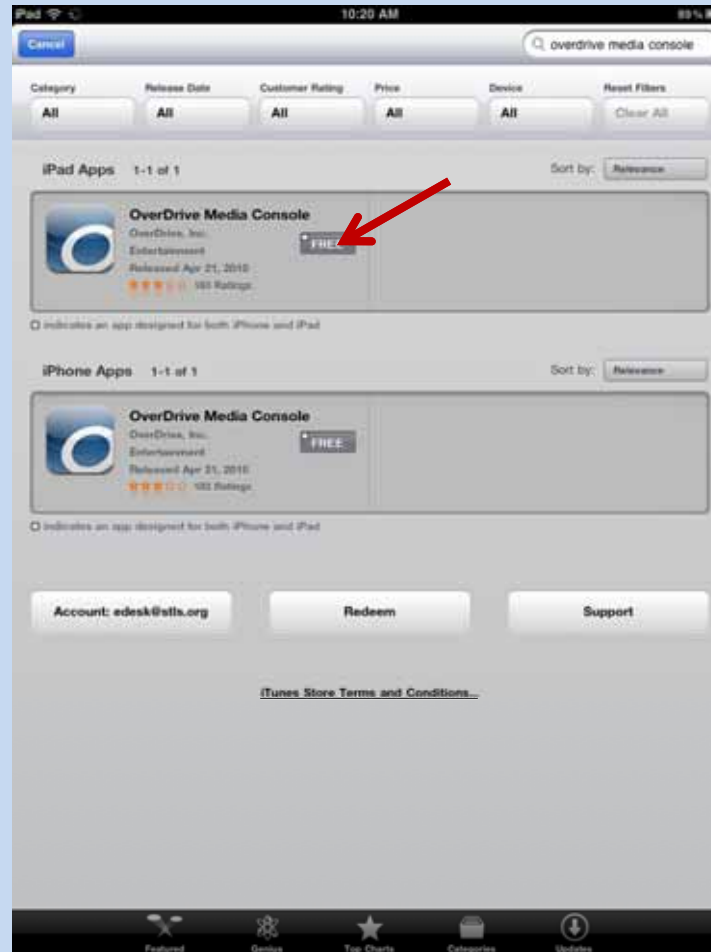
iPad 10:20 AM 89%

Cancel

overdrive media console

Category All | Release Date All | Customer Rating All | Price All | Device All | Reset Filters Clear All

iPad Apps 1-1 of 1

Sort by: Relevance

OverDrive Media Console
OverDrive, Inc.
Entertainment
Released Apr 21, 2010
181 Ratings

FREE

indicates an app designed for both iPhone and iPad

iPhone Apps 1-1 of 1

Sort by: Relevance

OverDrive Media Console
OverDrive, Inc.
Entertainment
Released Apr 21, 2010
183 Ratings

FREE

indicates an app designed for both iPhone and iPad

Account: edesk@stls.org

Redeem

Support

iTunes Store Terms and Conditions...

Featured Genius Top Charts Categories Updates